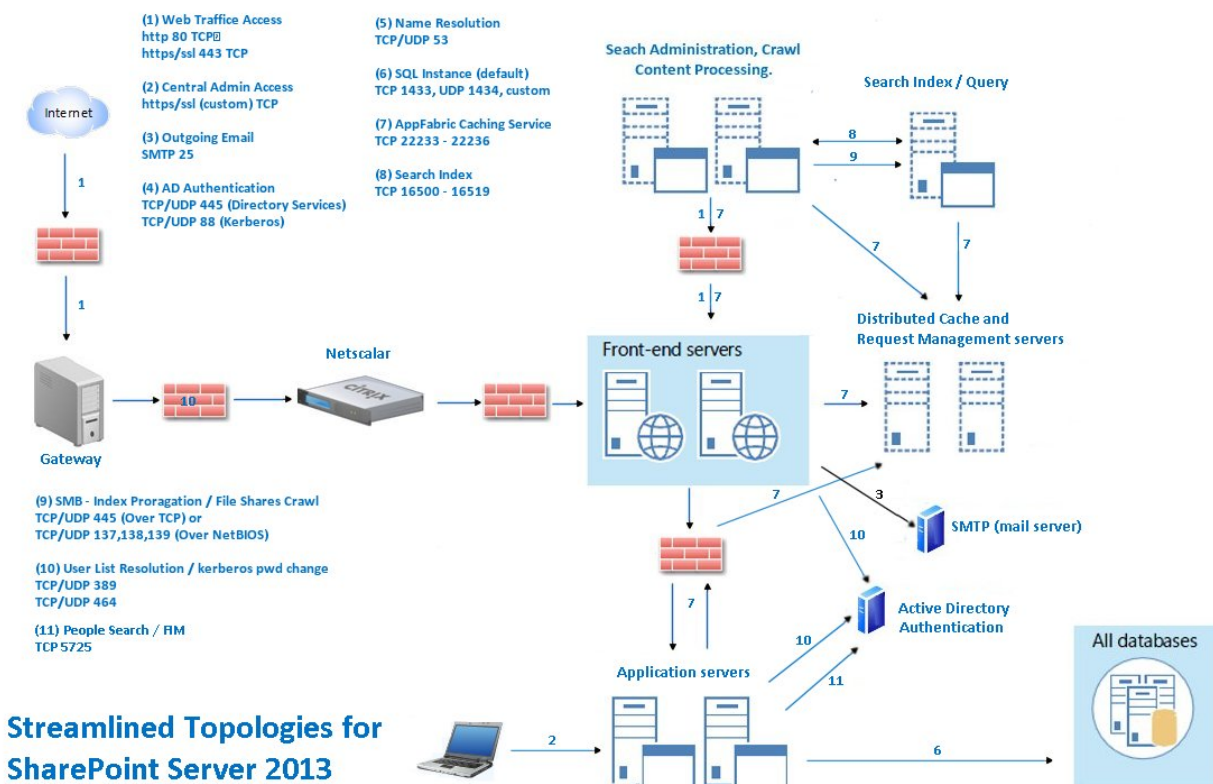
(1) Web Traffice Access
http 80 TCP
https/ssl 443 TCP

(2) Central Admin Access
https/ssl (custom) TCP

(3) Outgoing Email
SMTP 25

(4) AD Authentication
TCP/UDP 445 (Directory Services)
TCP/UDP 88 (Kerberos)

(5) Name Resolution
TCP/UDP 53

(6) SQL Instance (default)
TCP 1433, UDP 1434, custom

(7) AppFabric Caching Service
TCP 22233 - 22236

(8) Search Index
TCP 16500 - 16519

Seach Administration, Crawl
Content Processing.

Search Index / Query

Internet

1

1

8

9

1 7

1 7

7

7

Distributed Cache and
Request Management servers

Netscalar

Front-end servers

10

7

Gateway

(9) SMB - Index Proragation / File Shares Crawl
TCP/UDP 445 (Over TCP) or
TCP/UDP 137,138,139 (Over NetBIOS)

(10) User List Resolution / kerberos pwd change
TCP/UDP 389
TCP/UDP 464

(11) People Search / FIM
TCP 5725

7

3

SMTP (mail server)

10

7

Active Directory
Authentication

10

11

Application servers

All databases

Streamlined Topologies for
SharePoint Server 2013

2

6